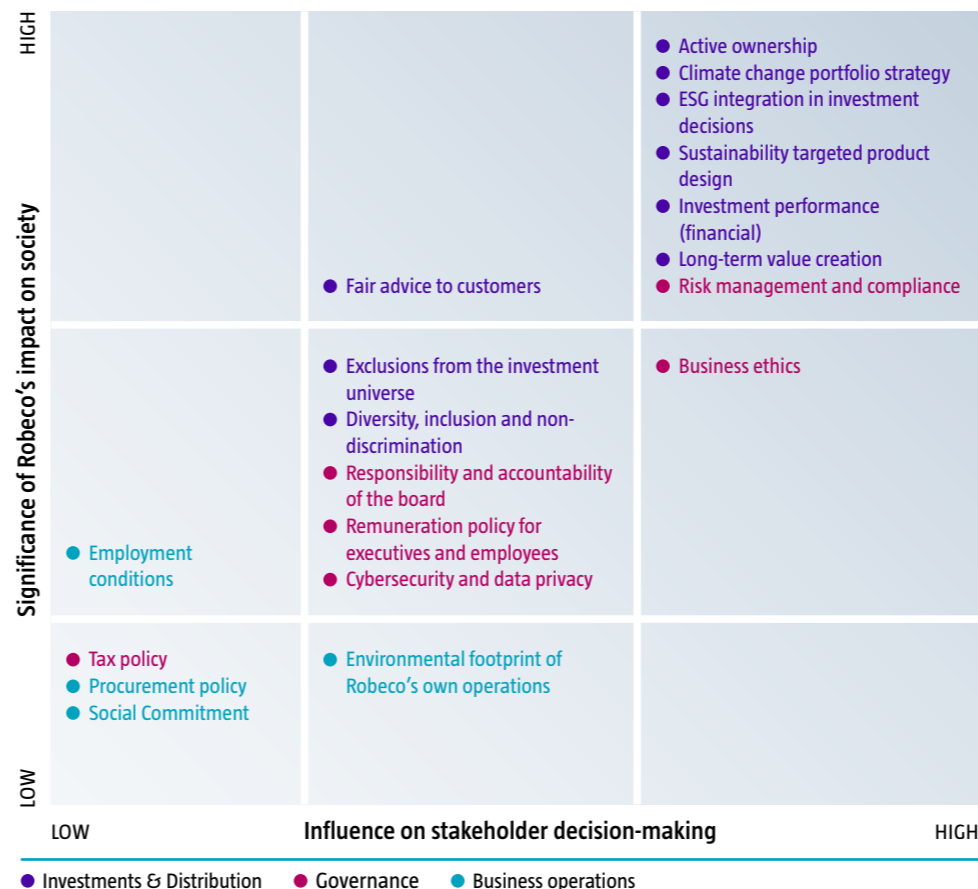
HIGH

Significance of Robeco's impact on society

LOW

Active ownership
Climate change portfolio strategy
ESG integration in investment decisions
Sustainability targeted product design
Investment performance (financial)
Long-term value creation
Risk management and compliance

Fair advice to customers

Exclusions from the investment universe
Diversity, inclusion and non-discrimination
Responsibility and accountability of the board
Remuneration policy for executives and employees
Cybersecurity and data privacy

Business ethics

Employment conditions

Tax policy
Procurement policy
Social Commitment

Environmental footprint of Robeco's own operations

LOW

Influence on stakeholder decision-making

HIGH

Investments & Distribution
Governance
Business operations